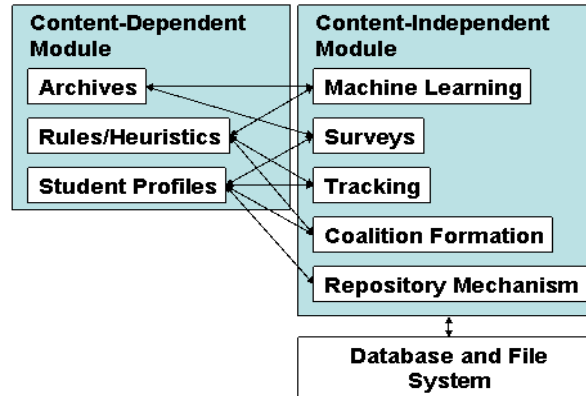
Content-Dependent Module

Archives

Rules/Heuristics

Student Profiles

Content-Independent Module

Machine Learning

Surveys

Tracking

Coalition Formation

Repository Mechanism

Database and File System